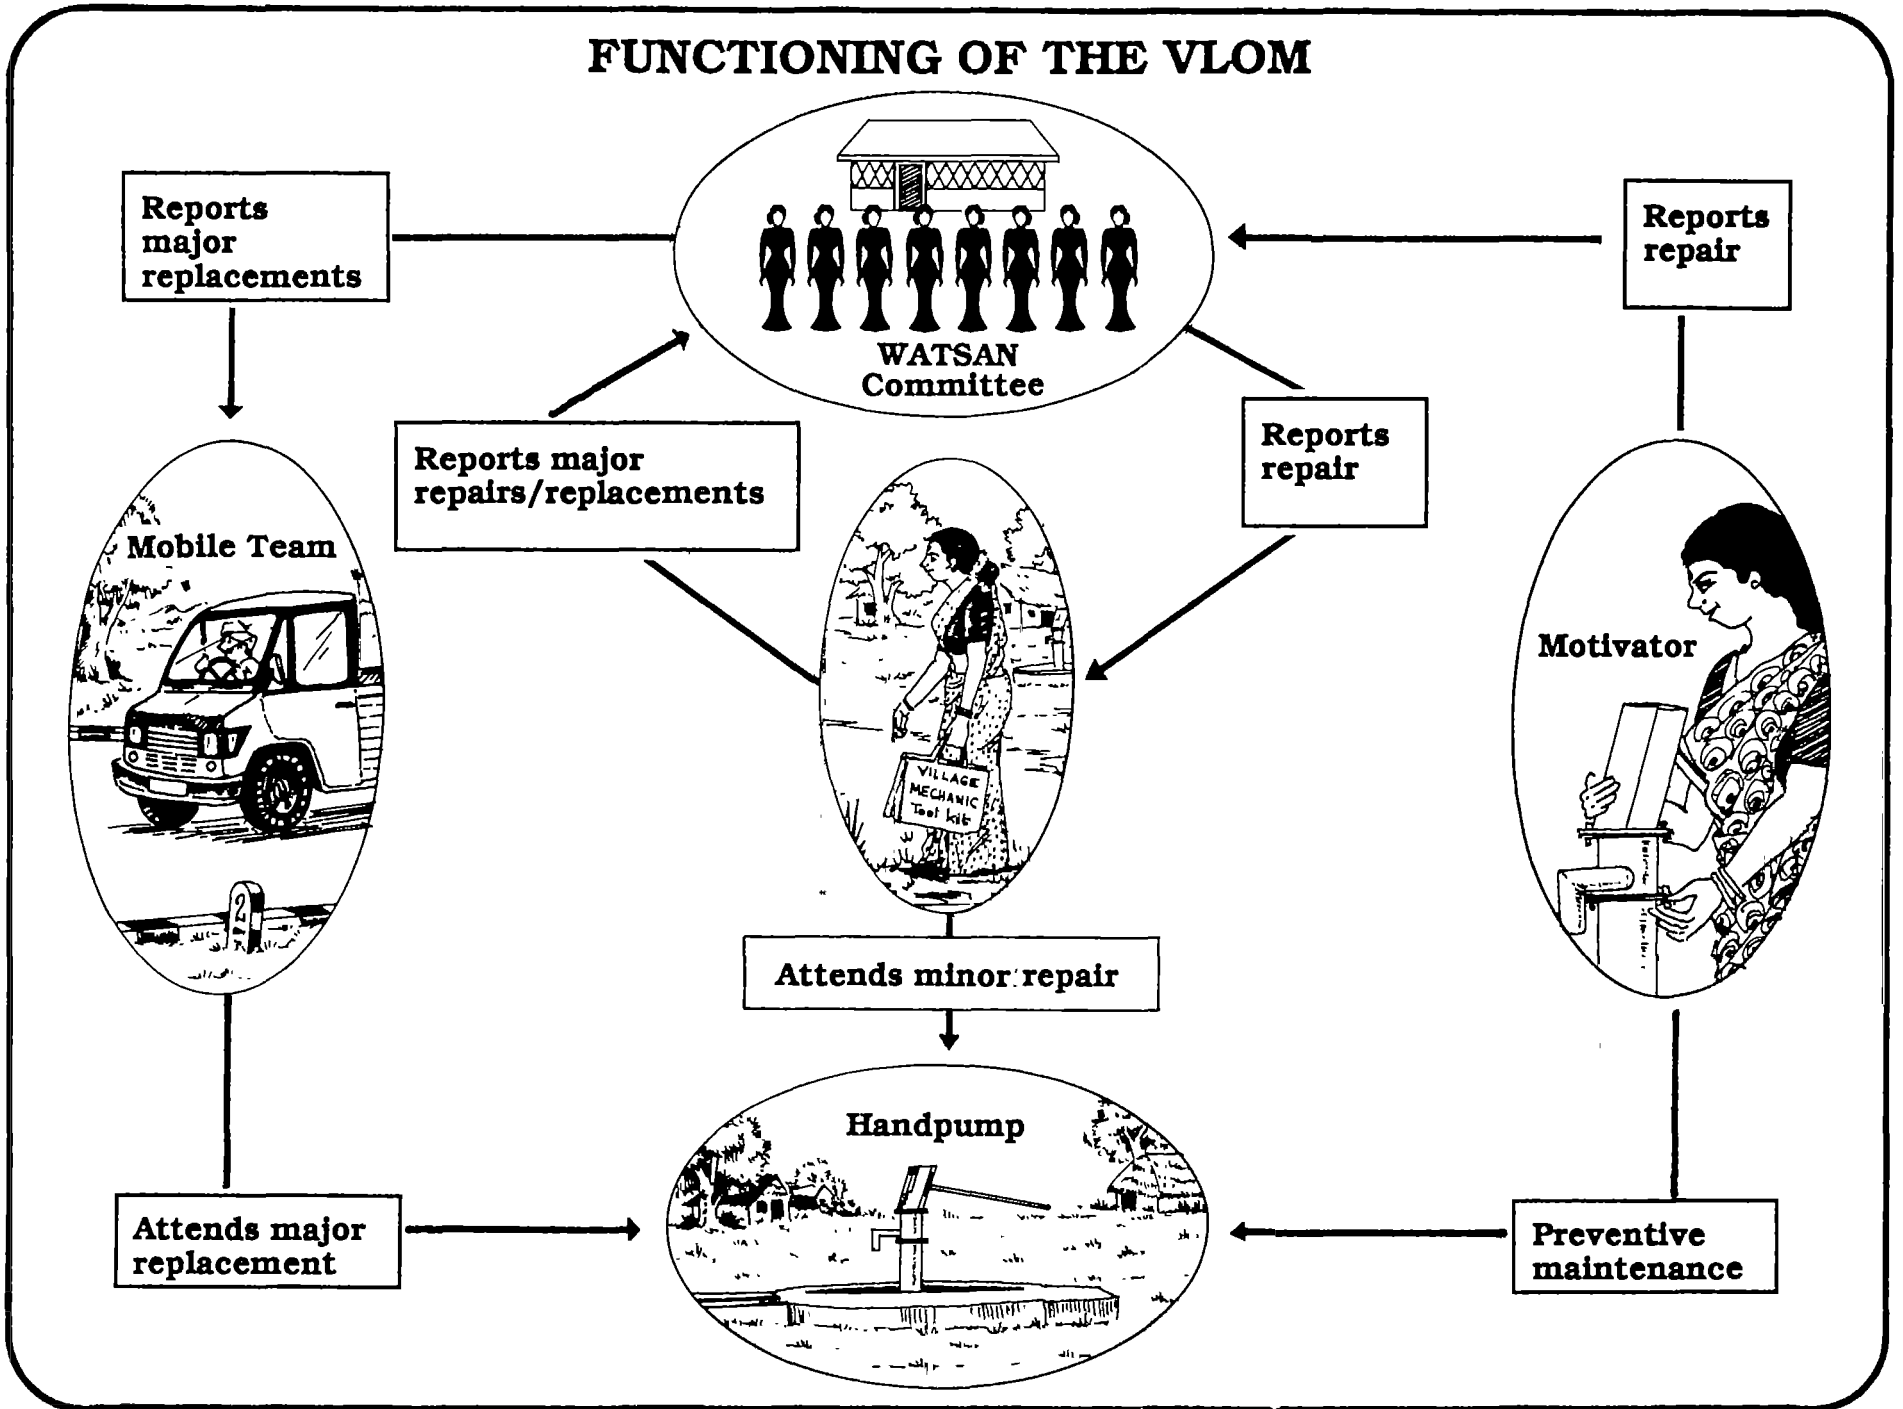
FUNCTIONING OF THE VLOM

Reports major replacements

WATSAN Committee

Reports repair

Reports major repairs/replacements

Reports repair

Mobile Team

Motivator

VILLAGE MECHANIC Tool kit

2

Attends minor repair

Handpump

Attends major replacement

Preventive maintenance